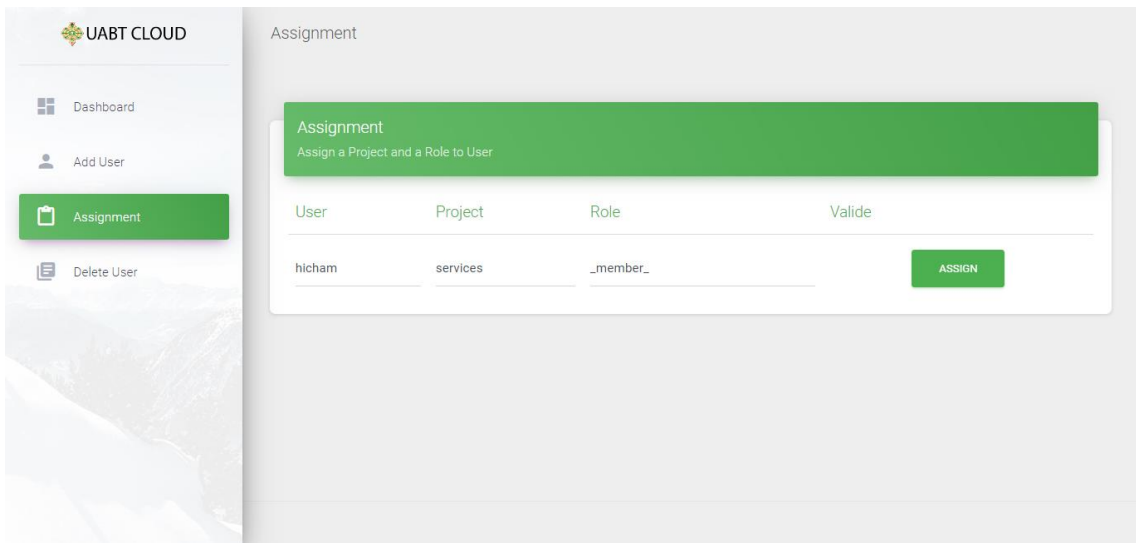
UABT CLOUD

Dashboard

Add User

Assignment

Delete User

Assignment

Assignment
Assign a Project and a Role to User

| User | Project | Role | Valide |
|---|---|---|---|
| hicham | services | _member_ | ASSIGN |